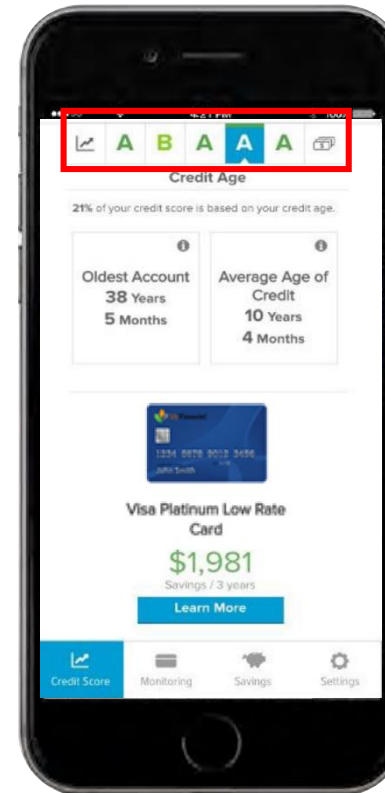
4:21 PM

A B A A A

Credit Age

21% of your credit score is based on your credit age.

Oldest Account
38 Years
5 Months

Average Age of Credit
10 Years
4 Months

1234 5678 9012 3456
John Smith

Visa Platinum Low Rate Card

$1,981
Savings / 3 years

Learn More

Credit Score Monitoring Savings Settings